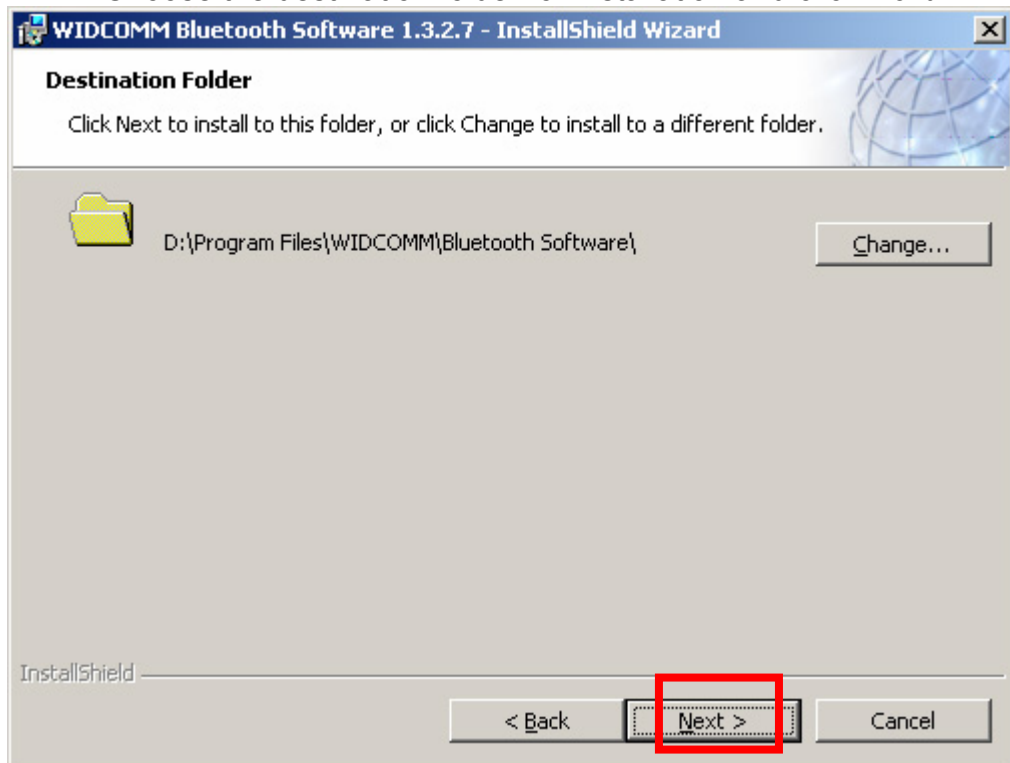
WIDCOMM Bluetooth Software 1.3.2.7 - InstallShield Wizard

Destination Folder

Click Next to install to this folder, or click Change to install to a different folder.

D:\Program Files\WIDCOMM\Bluetooth Software\

Change...

InstallShield

< Back

Next >

Cancel